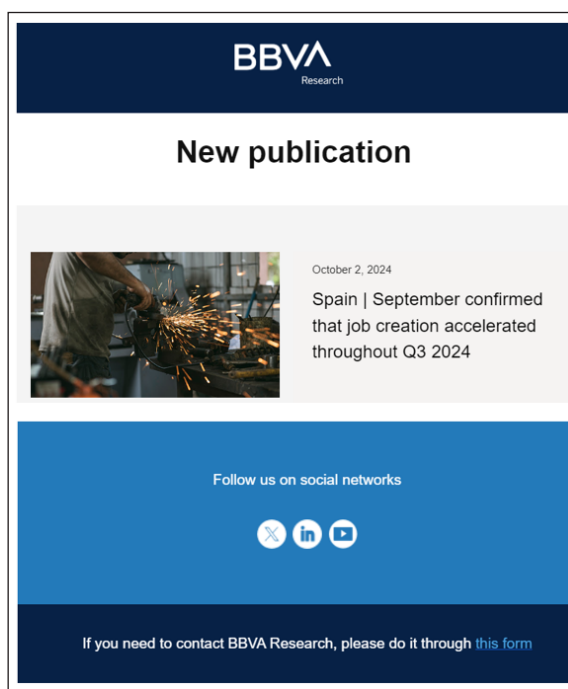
BBVA
Research

New publication

October 2, 2024

Spain | September confirmed that job creation accelerated throughout Q3 2024

Follow us on social networks

If you need to contact BBVA Research, please do it through this form